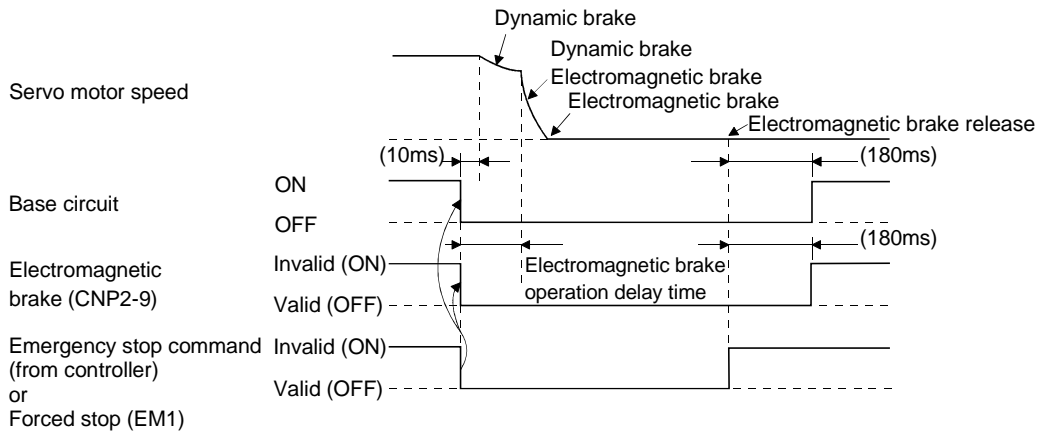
Dynamic brake
Dynamic brake
Electromagnetic brake
Electromagnetic brake
Electromagnetic brake release

Servo motor speed

(10ms)
(180ms)

Base circuit
ON
OFF

(180ms)

Electromagnetic brake (CNP2-9)
Invalid (ON)
Valid (OFF)
Electromagnetic brake operation delay time

Emergency stop command (from controller) or Forced stop (EM1)
Invalid (ON)
Valid (OFF)